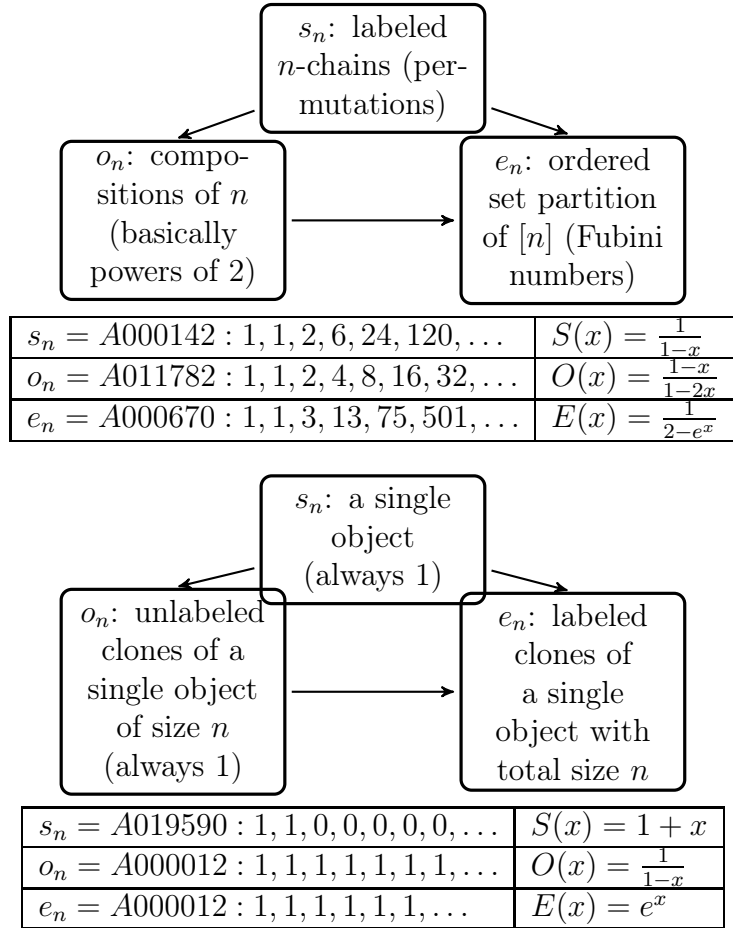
$s_n$: labeled $n$-chains (permutations)

$o_n$: compositions of $n$ (basically powers of 2)

$e_n$: ordered set partition of $[n]$ (Fubini numbers)

| $s_n = A000142 : 1, 1, 2, 6, 24, 120, \ldots$ | $S(x) = \frac{1}{1-x}$ |
|---|---|
| $o_n = A011782 : 1, 1, 2, 4, 8, 16, 32, \ldots$ | $O(x) = \frac{1-x}{1-2x}$ |
| $e_n = A000670 : 1, 1, 3, 13, 75, 501, \ldots$ | $E(x) = \frac{1}{2-e^x}$ |

$s_n$: a single object (always 1)

$o_n$: unlabeled clones of a single object of size $n$ (always 1)

$e_n$: labeled clones of a single object with total size $n$

| $s_n = A019590 : 1, 1, 0, 0, 0, 0, 0, \ldots$ | $S(x) = 1 + x$ |
|---|---|
| $o_n = A000012 : 1, 1, 1, 1, 1, 1, 1, \ldots$ | $O(x) = \frac{1}{1-x}$ |
| $e_n = A000012 : 1, 1, 1, 1, 1, 1, \ldots$ | $E(x) = e^x$ |